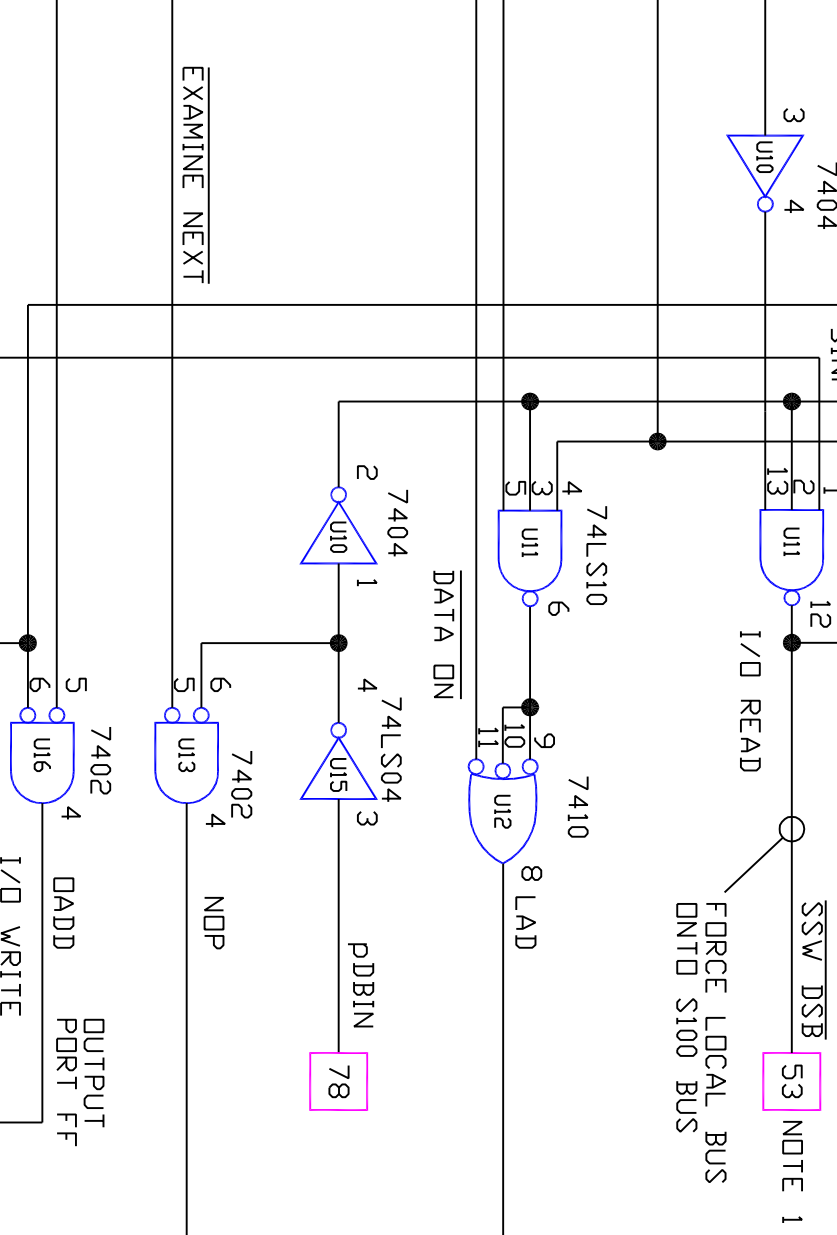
EXAMINE NEXT

3
U10
4
7404

SIN

1
2
13
U11
12
I/O READ

4
3
5
U11
74LS10
6

2
7404
U10
1

DATA ON

9
10
11
U12
7410
8 LAD

4
74LS04
U15
3

5
6
U16
7402
4

5
6
U13
7402
4

SSW DSB
53
NOTE 1

FORCE LOCAL BUS
ONTO S100 BUS

pDBIN
78

NOP

OADD
OUTPUT
PORT FF

I/O WRITE